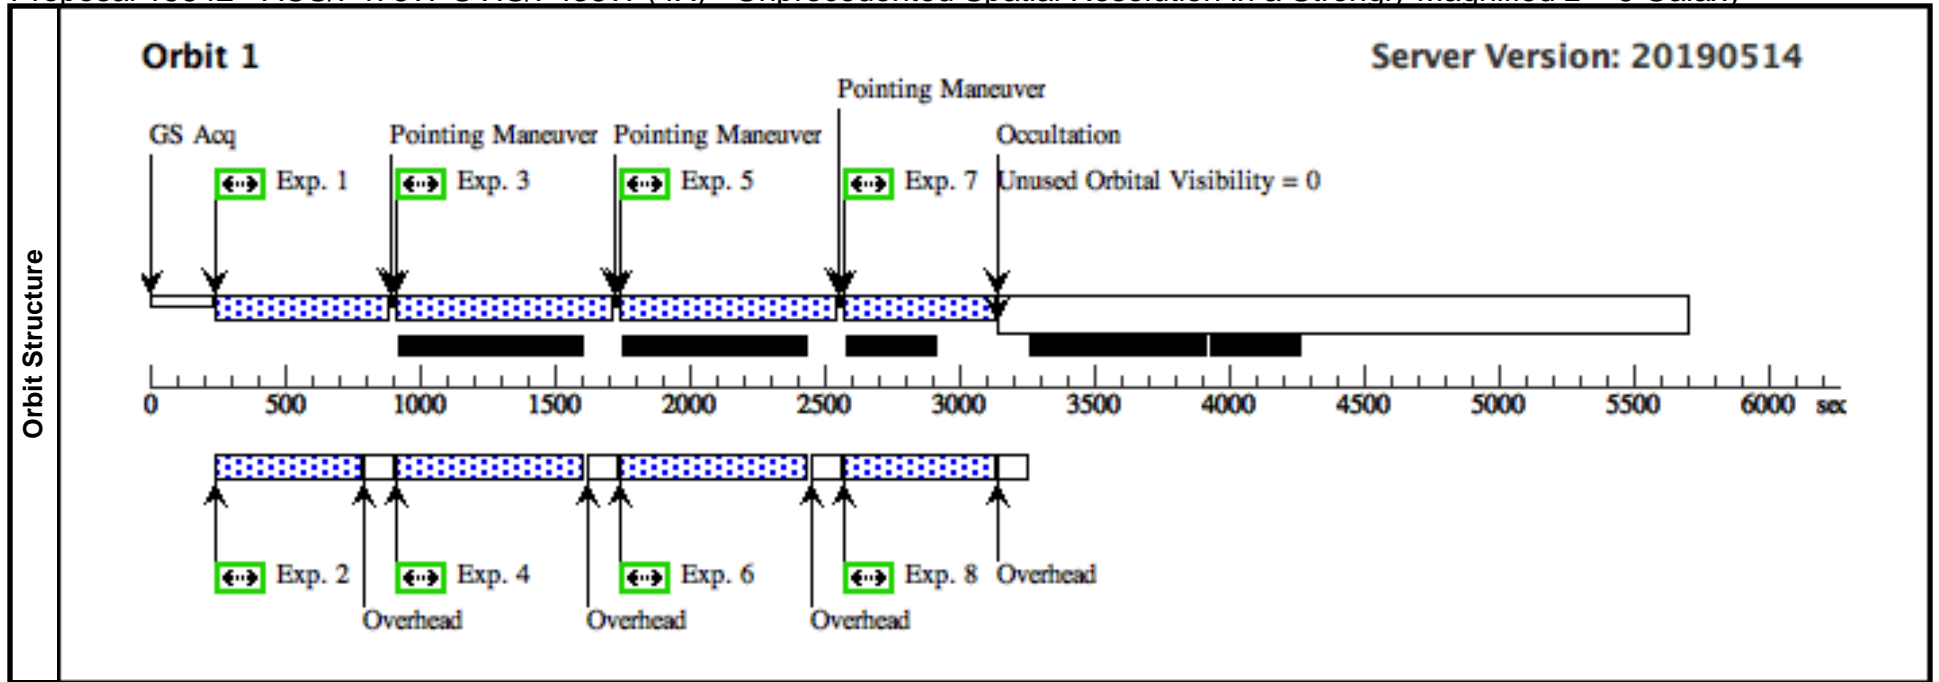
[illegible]

Orbit Structure

Orbit 1

Server Version: 20190514

Pointing Maneuver

GS Acq

Pointing Maneuver

Pointing Maneuver

Occultation

Exp. 1

Exp. 3

Exp. 5

Exp. 7

Unused Orbital Visibility = 0

0 500 1000 1500 2000 2500 3000 3500 4000 4500 5000 5500 6000 sec

Exp. 2

Exp. 4

Exp. 6

Exp. 8

Overhead

Overhead

Overhead

Overhead